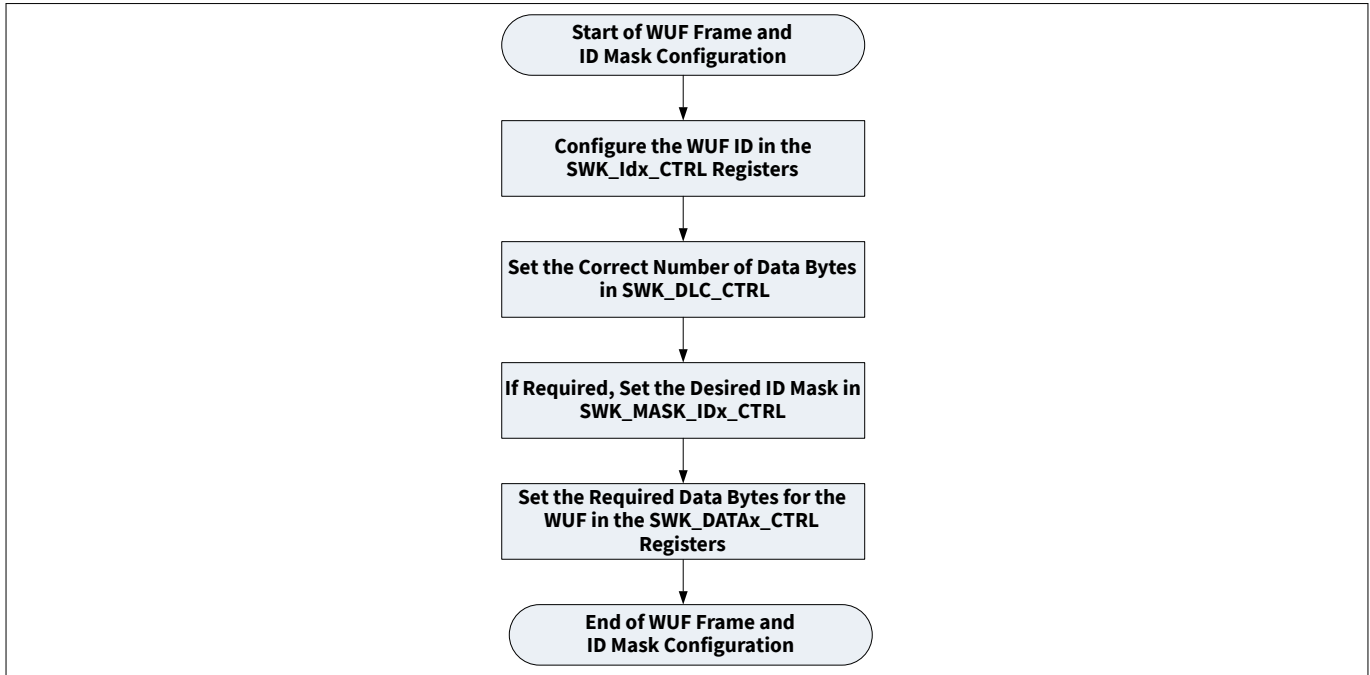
Start of WUF Frame and ID Mask Configuration

Configure the WUF ID in the SWK_Idx_CTRL Registers

Set the Correct Number of Data Bytes in SWK_DLC_CTRL

If Required, Set the Desired ID Mask in SWK_MASK_IDx_CTRL

Set the Required Data Bytes for the WUF in the SWK_DATAx_CTRL Registers

End of WUF Frame and ID Mask Configuration